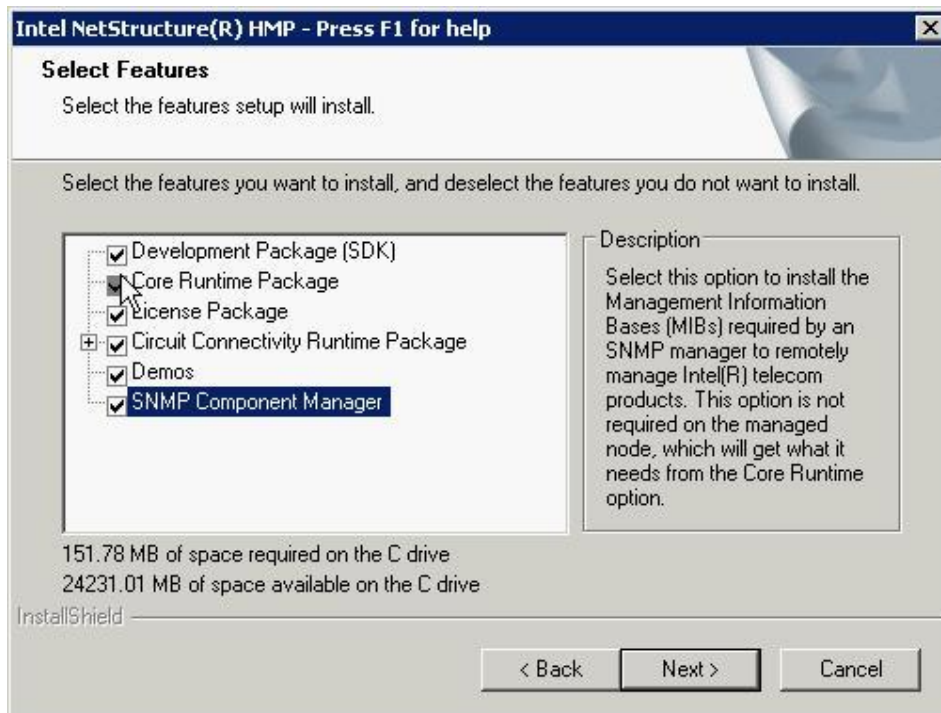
Intel NetStructure(R) HMP - Press F1 for help

Select Features

Select the features setup will install.

Select the features you want to install, and deselect the features you do not want to install.

Development Package (SDK)
Core Runtime Package
License Package
Circuit Connectivity Runtime Package
Demos
SNMP Component Manager

Description

Select this option to install the Management Information Bases (MIBs) required by an SNMP manager to remotely manage Intel(R) telecom products. This option is not required on the managed node, which will get what it needs from the Core Runtime option.

151.78 MB of space required on the C drive
24231.01 MB of space available on the C drive

InstallShield

< Back
Next >
Cancel